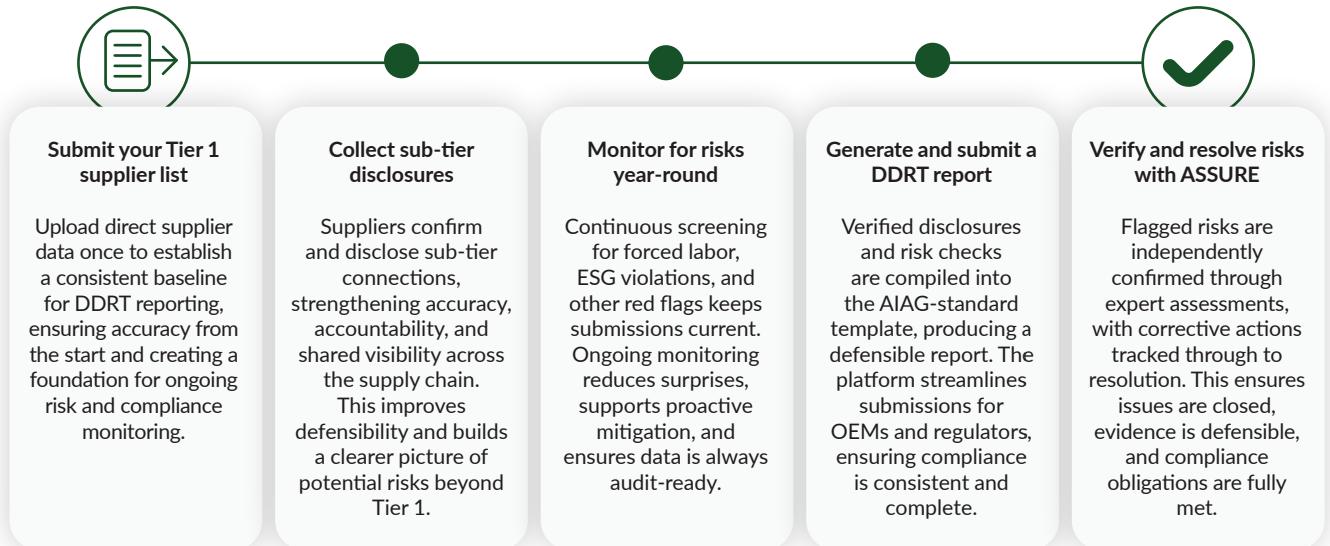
Submit your Tier 1 supplier list

Upload direct supplier data once to establish a consistent baseline for DDRT reporting, ensuring accuracy from the start and creating a foundation for ongoing risk and compliance monitoring.

Collect sub-tier disclosures

Suppliers confirm and disclose sub-tier connections, strengthening accuracy, accountability, and shared visibility across the supply chain. This improves defensibility and builds a clearer picture of potential risks beyond Tier 1.

Monitor for risks year-round

Continuous screening for forced labor, ESG violations, and other red flags keeps submissions current. Ongoing monitoring reduces surprises, supports proactive mitigation, and ensures data is always audit-ready.

Generate and submit a DDRT report

Verified disclosures and risk checks are compiled into the AIAG-standard template, producing a defensible report. The platform streamlines submissions for OEMs and regulators, ensuring compliance is consistent and complete.

Verify and resolve risks with ASSURE

Flagged risks are independently confirmed through expert assessments, with corrective actions tracked through to resolution. This ensures issues are closed, evidence is defensible, and compliance obligations are fully met.